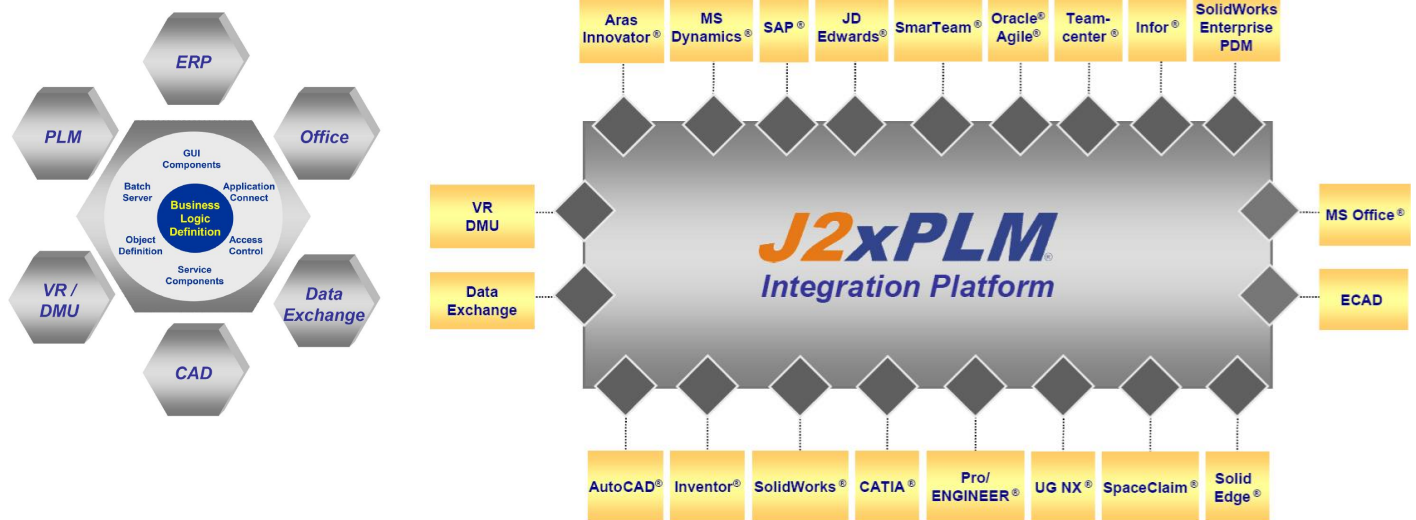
ERP

PLM

Office

GUI Components

Batch Server

Application Connect

Business Logic Definition

Object Definition

Access Control

Service Components

VR / DMU

Data Exchange

CAD

Aras Innovator®

MS Dynamics®

SAP®

JD Edwards®

SmarTeam®

Oracle® Agile®

Team-center®

Infor®

SolidWorks Enterprise PDM

VR DMU

Data Exchange

J2xPLM®

Integration Platform

MS Office®

ECAD

AutoCAD®

Inventor®

SolidWorks®

CATIA®

Pro/ ENGINEER®

UG NX®

SpaceClaim®

Solid Edge®